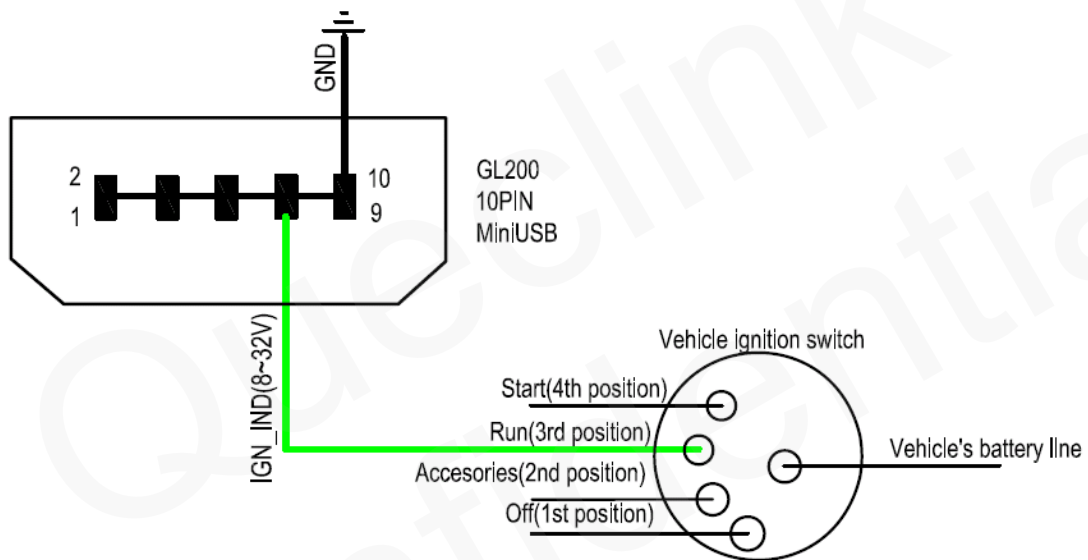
GND

2
1

10
9

GL200
10PIN
MiniUSB

IGN_IND(8~32V)

Vehicle ignition switch

Start(4th position)
Run(3rd position)
Accesories(2nd position)
Off(1st position)

Vehicle's battery line

Queclink
Confidential